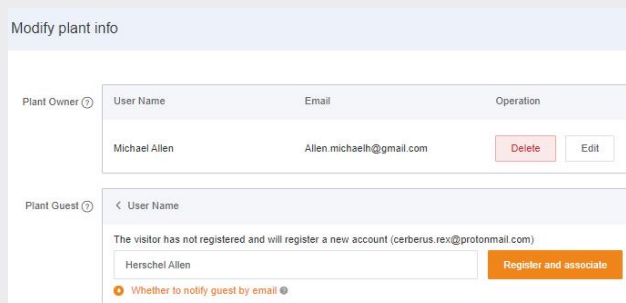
Modify plant info

Plant Owner ?

| User Name | Email | Operation |
|---|---|---|
| Michael Allen | Allen.michaelh@gmail.com | Delete Edit |

Plant Guest ?

< User Name

The visitor has not registered and will register a new account (cerberus.rex@protonmail.com)

Herschel Allen

Register and associate

Whether to notify guest by email